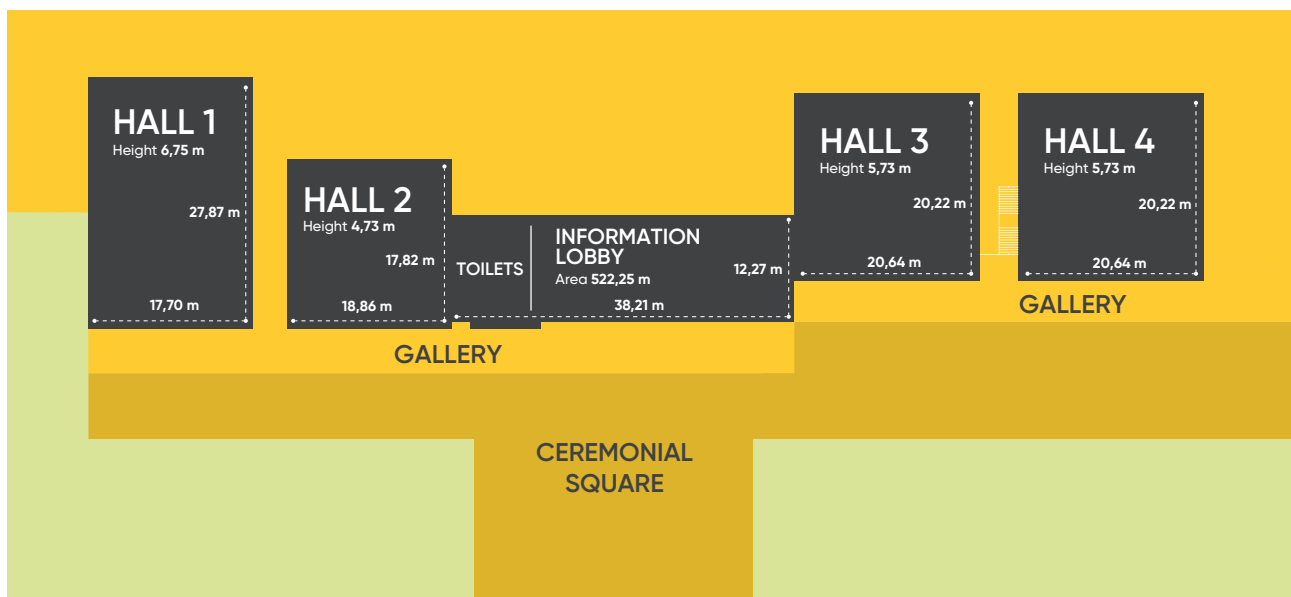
HALL 1
Height 6,75 m
27,87 m
17,70 m

HALL 2
Height 4,73 m
17,82 m
18,86 m

TOILETS

INFORMATION LOBBY
Area 522,25 m
12,27 m
38,21 m

HALL 3
Height 5,73 m
20,22 m
20,64 m

HALL 4
Height 5,73 m
20,22 m
20,64 m

GALLERY

GALLERY

CEREMONIAL SQUARE